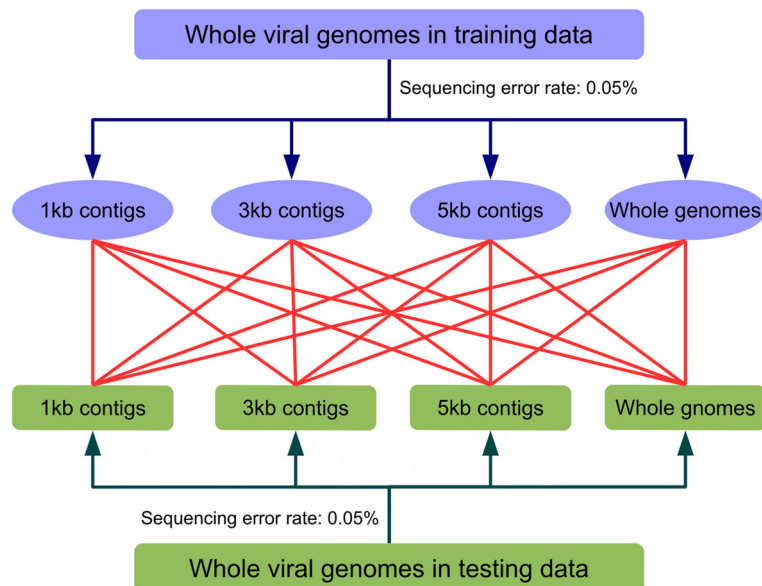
Whole viral genomes in training data

Sequencing error rate: 0.05%

1kb contigs

3kb contigs

5kb contigs

Whole genomes

1kb contigs

3kb contigs

5kb contigs

Whole gnomes

Sequencing error rate: 0.05%

Whole viral genomes in testing data